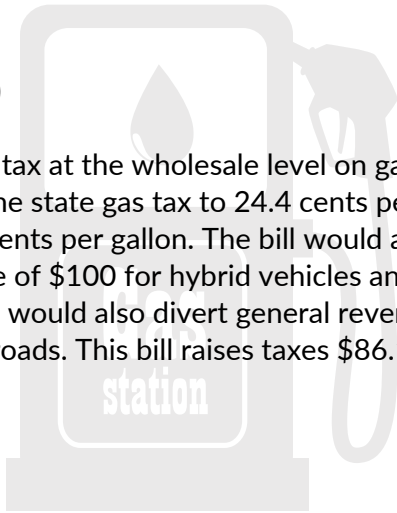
tax at the wholesale level on ga
he state gas tax to 24.4 cents pe
ents per gallon. The bill would a
e of $100 for hybrid vehicles an
would also divert general rever
oads. This bill raises taxes $86.

gas
station